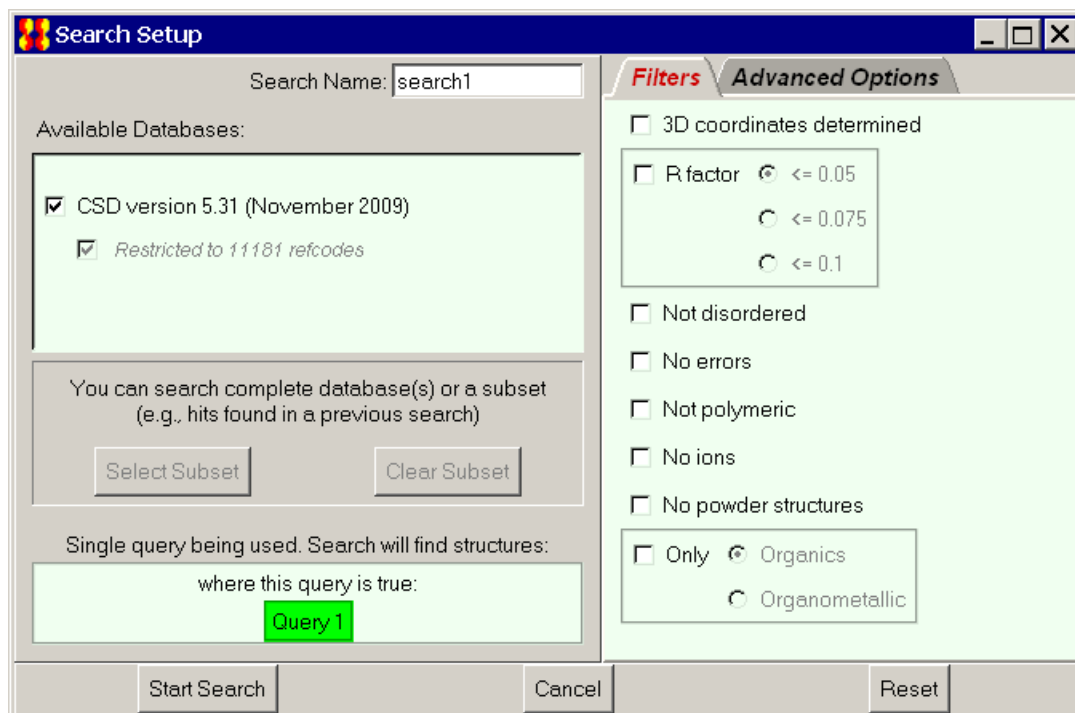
Search Setup

Search Name: search1

Available Databases:

CSD version 5.31 (November 2009)

Restricted to 11181 refcodes

You can search complete database(s) or a subset (e.g., hits found in a previous search)

Select Subset

Clear Subset

Single query being used. Search will find structures:

where this query is true:

Query 1

Filters

Advanced Options

3D coordinates determined

R factor

<= 0.05

<= 0.075

<= 0.1

Not disordered

No errors

Not polymeric

No ions

No powder structures

Only

Organics

Organometallic

Start Search

Cancel

Reset